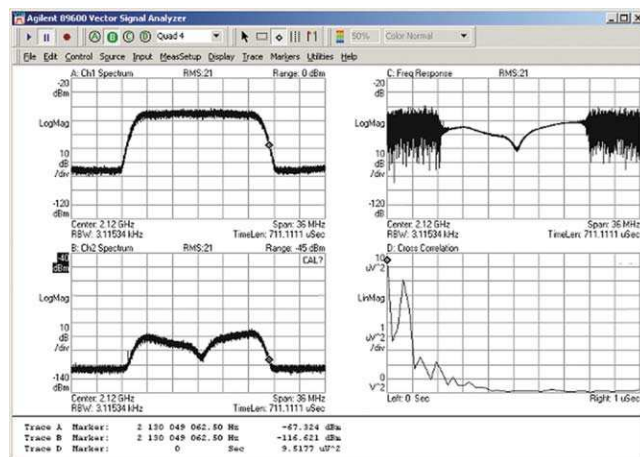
Agilent 89600 Vector Signal Analyzer

Quad 4

50%

Color Normal

File Edit Control Source Input MeasSetup Display Trace Markers Utilities Help

A: Ch1 Spectrum RMS:21 Range: 0 dBm

-20 dBm

LogMag

10 dB /div

-120 dBm

Center: 2.12 GHz Span: 36 MHz

RBW: 3.11534 kHz TimeLen: 711.1111 uSec

C: Freq Response RMS:21

-20 dB

LogMag

10 dB /div

-120 dB

Center: 2.12 GHz Span: 36 MHz

RBW: 3.11534 kHz TimeLen: 711.1111 uSec

B: Ch2 Spectrum RMS:21 Range: -45 dBm

-40 dBm

CAL?

LogMag

10 dB /div

-140 dBm

Center: 2.12 GHz Span: 36 MHz

RBW: 3.11534 kHz TimeLen: 711.1111 uSec

D: Cross Correlation

10 uV^2

LinMag

1 uV^2 /div

0 V^2

Left: 0 Sec Right: 1 uSec

Trace A Marker: 2 130 049 062.50 Hz -67.324 dBm

Trace B Marker: 2 130 049 062.50 Hz -116.621 dBm

Trace D Marker: 0 Sec 9.5177 uV^2